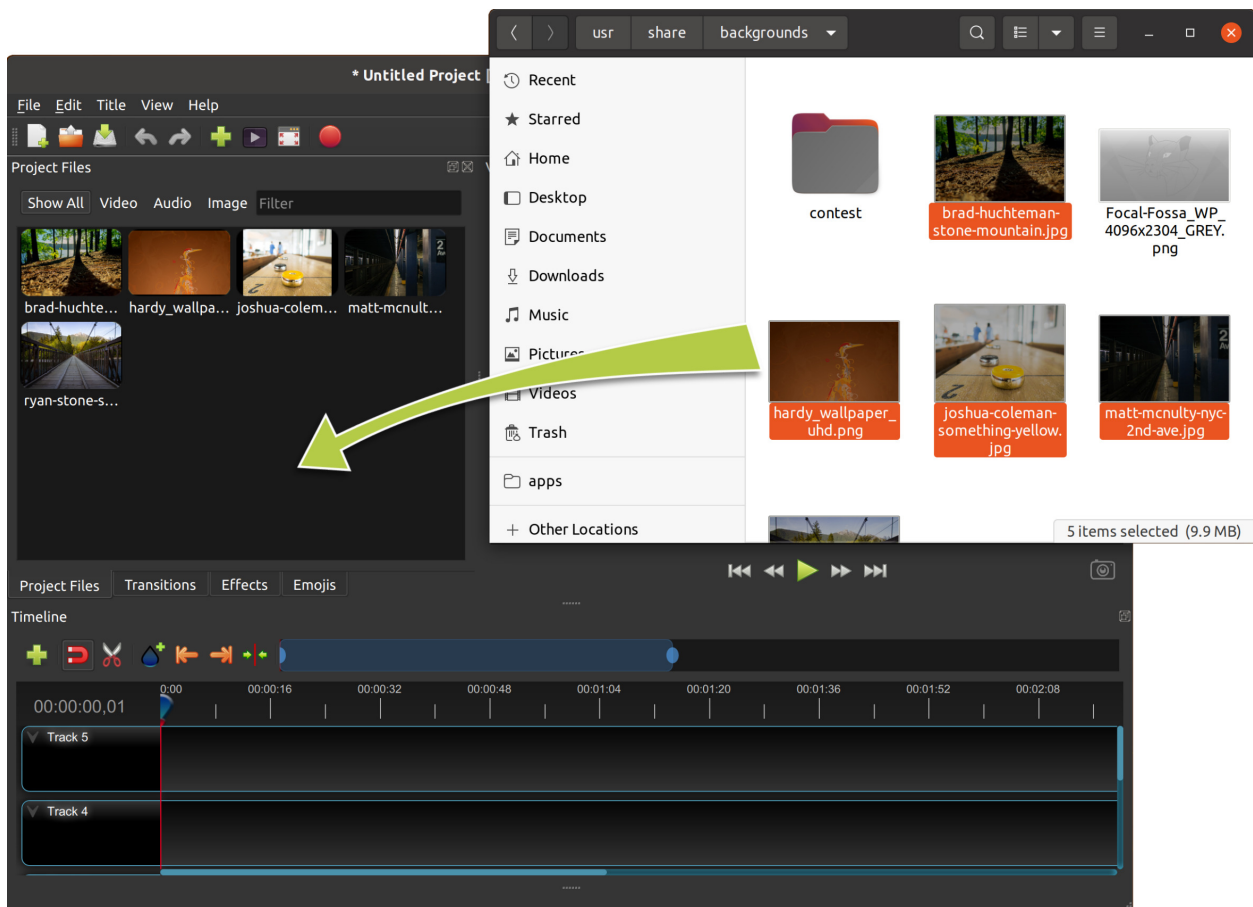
* Untitled Project [

File Edit Title View Help

Project Files

Show All Video Audio Image Filter

brad-huchte... hardy_wallpa... joshua-colem... matt-mcnult... ryan-stone-s...

Project Files Transitions Effects Emojis

Timeline

00:00:00,01

0:00 00:00:16 00:00:32 00:00:48 00:01:04 00:01:20 00:01:36 00:01:52 00:02:08

Track 5

Track 4

usr share backgrounds

Recent
Starred
Home
Desktop
Documents
Downloads
Music
Pictures
Videos
Trash
apps
Other Locations

contest

brad-huchteman-stone-mountain.jpg

Focal-Fossa_WP_4096x2304_GREY.png

hardy_wallpaper_uhd.png

joshua-coleman-something-yellow.jpg

matt-mcnulty-nyc-2nd-ave.jpg

5 items selected (9.9 MB)